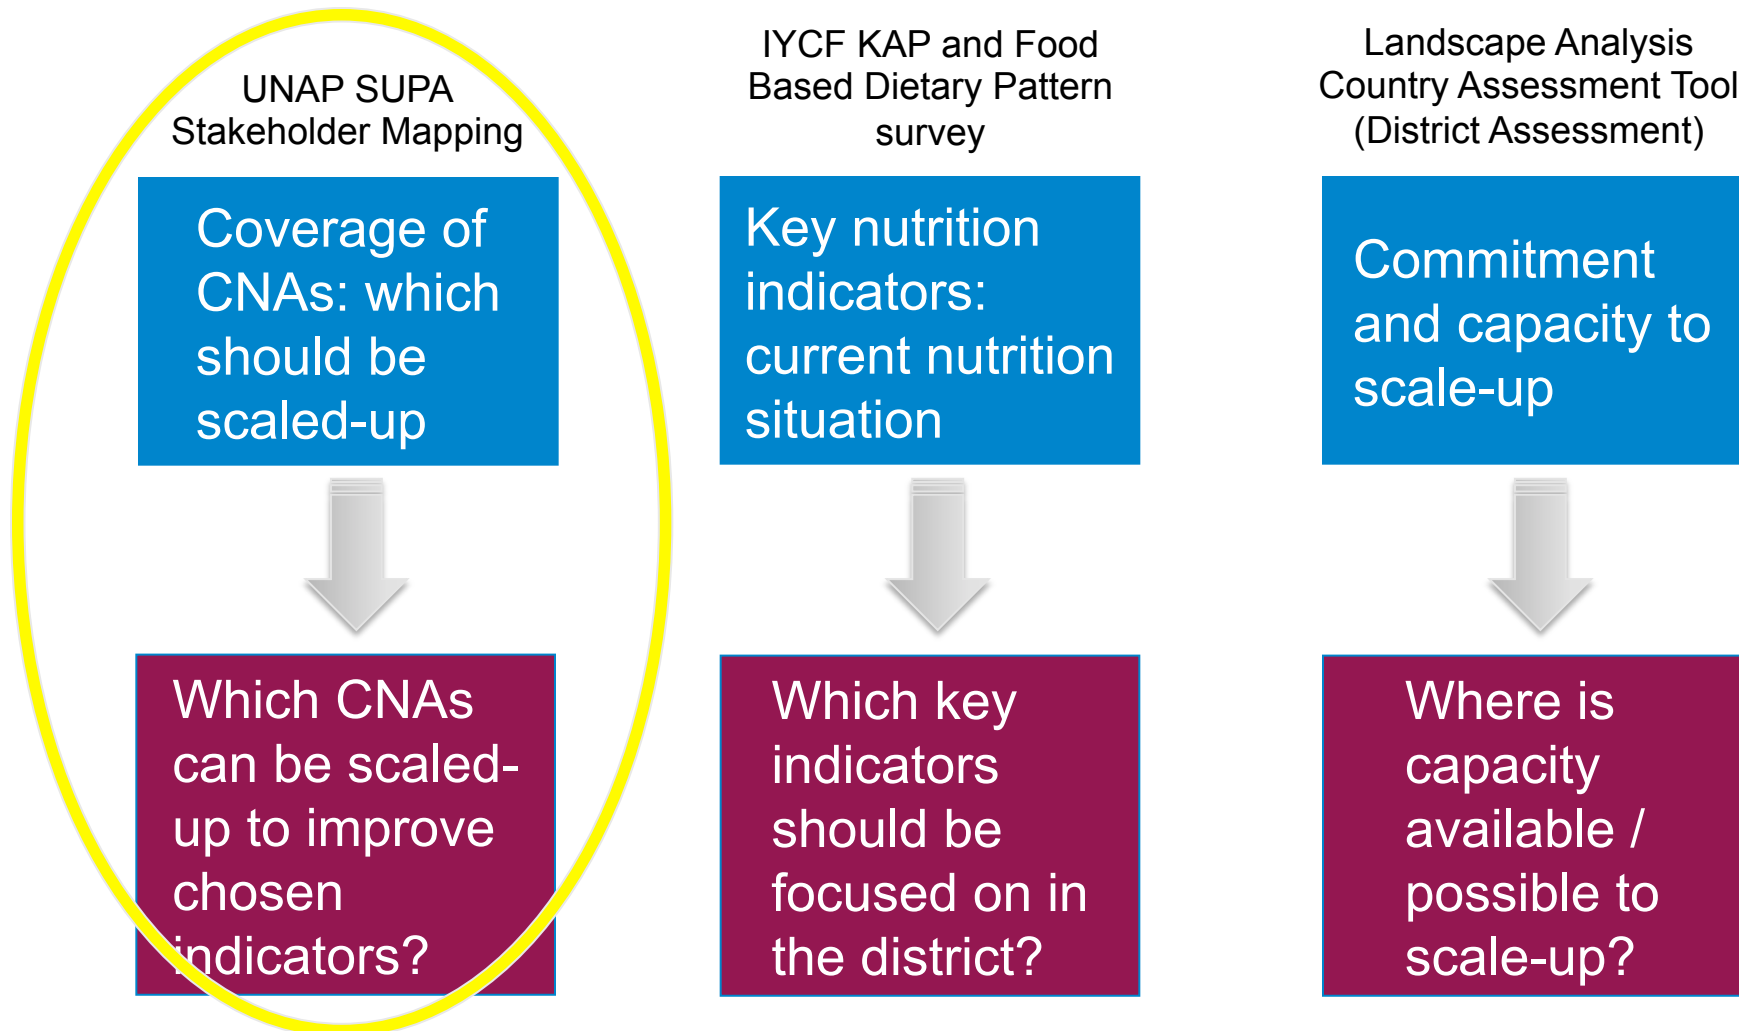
UNAP SUPA Stakeholder Mapping

Coverage of CNAs: which should be scaled-up

Which CNAs can be scaled-up to improve chosen indicators?

IYCF KAP and Food Based Dietary Pattern survey

Key nutrition indicators: current nutrition situation

Which key indicators should be focused on in the district?

Landscape Analysis Country Assessment Tool (District Assessment)

Commitment and capacity to scale-up

Where is capacity available / possible to scale-up?